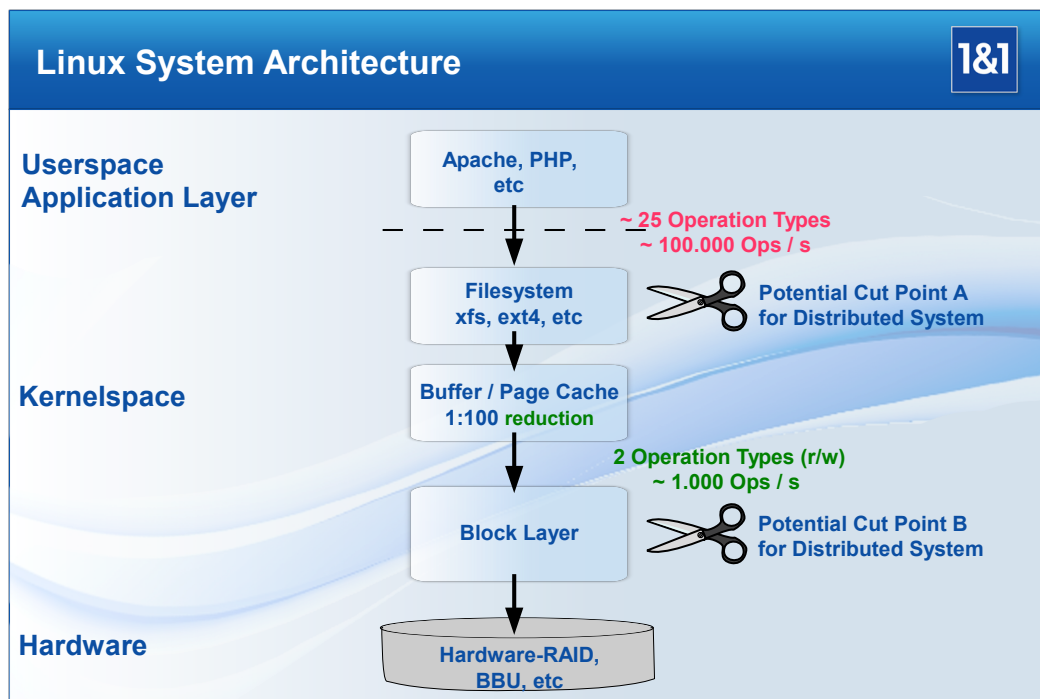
Linux System Architecture

1&1

Userspace
Application Layer

Apache, PHP, etc

~ 25 Operation Types
~ 100.000 Ops / s

Filesystem
xfs, ext4, etc

Potential Cut Point A
for Distributed System

Kernelspace

Buffer / Page Cache
1:100 reduction

2 Operation Types (r/w)
~ 1.000 Ops / s

Block Layer

Potential Cut Point B
for Distributed System

Hardware

Hardware-RAID, BBU, etc